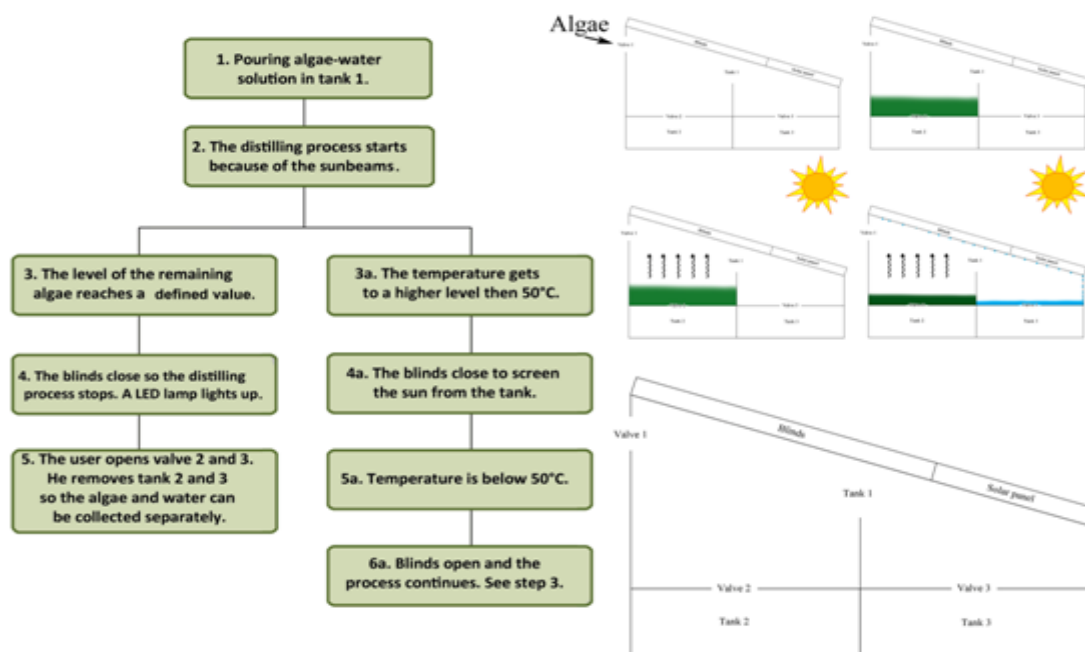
1. Pouring algae-water solution in tank 1.

2. The distilling process starts because of the sunbeams.

3. The level of the remaining algae reaches a defined value.

3a. The temperature gets to a higher level then 50°C.

4. The blinds close so the distilling process stops. A LED lamp lights up.

4a. The blinds close to screen the sun from the tank.

5. The user opens valve 2 and 3. He removes tank 2 and 3 so the algae and water can be collected separately.

5a. Temperature is below 50°C.

6a. Blinds open and the process continues. See step 3.

Algae

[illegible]

Valve 1

Blinds

Solar panel

Tank 1

Valve 2

Valve 3

Tank 2

Tank 3